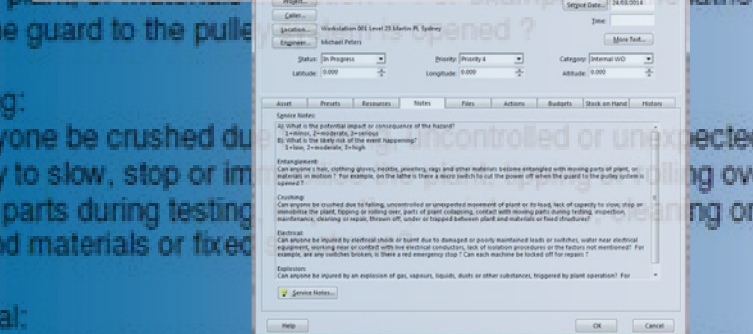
Project...
Caller...
Location... Workstation 001 Level 25 Martin Pl, Sydney
Engineer... Michael Peters
Service Date: 24/03/2014
Time:
More Text...
Status: In Progress
Priority: Priority 4
Category: Internal WO
Latitude: 0.000
Longitude: 0.000
Altitude: 0.000

Asset | Presets | Resources | Notes | Files | Actions | Budgets | Stock on Hand | History

Service Notes:
A) What is the potential impact or consequence of the hazard?
1=minor, 2=moderate, 3=serious
B) What is the likely risk of the event happening?
1=low, 2=moderate, 3=high

Entanglement:
Can anyone's hair, clothing gloves, necktie, jewellery, rags and other materials become entangled with moving parts of plant, or materials in motion ? For example, on the lathe is there a micro switch to cut the power off when the guard to the pulley system is opened ?

Crushing:
Can anyone be crushed due to falling, uncontrolled or unexpected movement of plant or its load, lack of capacity to slow, stop or immobilise the plant, tipping or rolling over, parts of plant collapsing, contact with moving parts during testing, inspection, maintenance, cleaning or repair, thrown off, under or trapped between plant and materials or fixed structures?

Electrical:
Can anyone be injured by electrical shock or burnt due to damaged or poorly maintained leads or switches, water near electrical equipment, working near or contact with live electrical conductors, lack of isolation procedures or the factors not mentioned? For example, are any switches broken, is there a red emergency stop ? Can each machine be locked off for repairs ?

Explosion:
Can anyone be injured by an explosion of gas, vapours, liquids, dusts or other substances, triggered by plant operation? For

Service Notes...

Help
OK
Cancel

ne guard to the pulle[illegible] opened ?
g:
yone be crushed due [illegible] uncontrolled or unexpected
y to slow, stop or im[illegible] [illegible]pping or rolling ov
parts during testing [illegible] cleaning or
d materials or fixed
al: